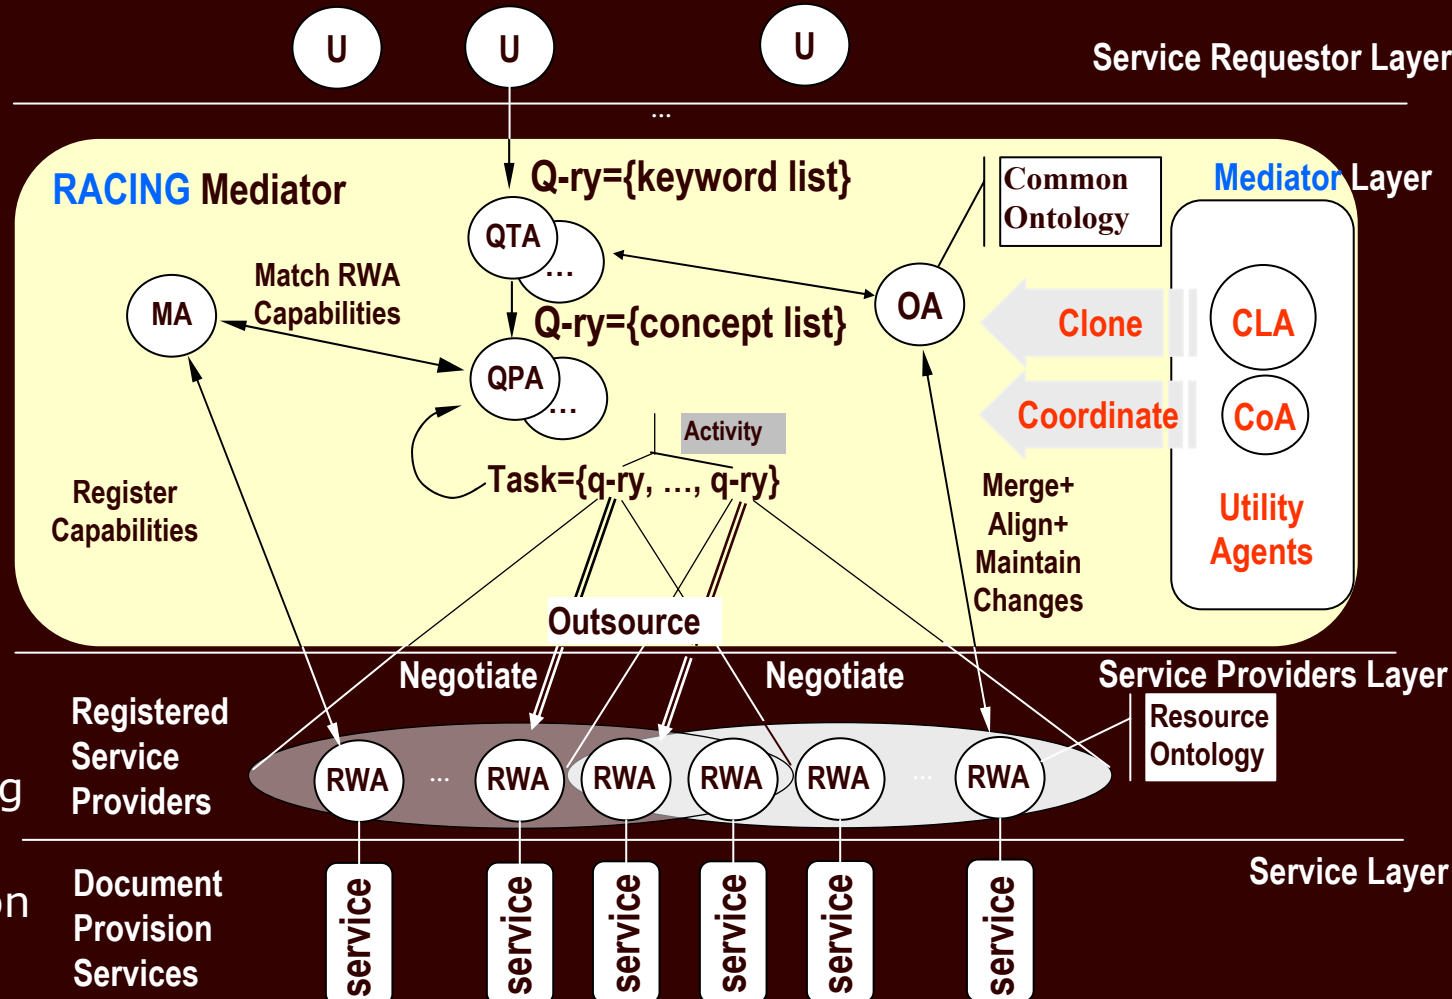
U U U

Service Requestor Layer

...

RACING Mediator

Q-ry={keyword list}

Common Ontology

Mediator Layer

QTA ...

Match RWA Capabilities

MA

OA

Q-ry={concept list}

Clone

CLA

QPA ...

Coordinate

CoA

Activity

Task={q-ry, ..., q-ry}

Register Capabilities

Merge+ Align+ Maintain Changes

Utility Agents

Outsource

Negotiate

Negotiate

Service Providers Layer

Resource Ontology

Registered Service Providers

g

RWA ... RWA RWA RWA RWA ... RWA

Service Layer

Document Provision Services

on

service service service service service service